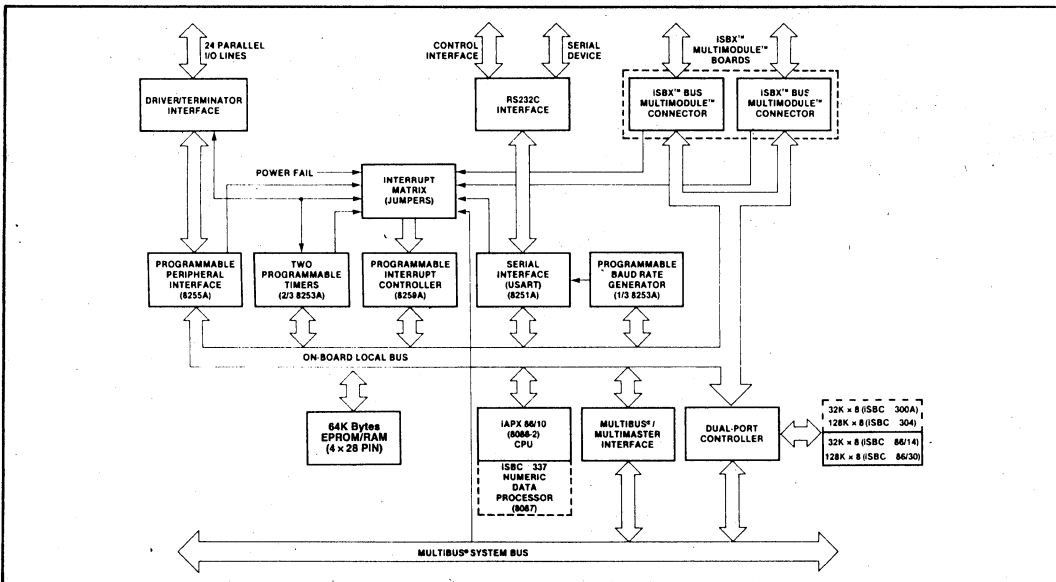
24 PARALLEL I/O LINES

DRIVER/TERMINATOR INTERFACE

CONTROL INTERFACE

SERIAL DEVICE

RS232C INTERFACE

iSBX™ MULTIMODULE™ BOARDS

iSBX™ BUS MULTIMODULE™ CONNECTOR

iSBX™ BUS MULTIMODULE™ CONNECTOR

POWER FAIL

INTERRUPT MATRIX (JUMPERS)

PROGRAMMABLE PERIPHERAL INTERFACE (8255A)

TWO PROGRAMMABLE TIMERS (2/3 8253A)

PROGRAMMABLE INTERRUPT CONTROLLER (8259A)

SERIAL INTERFACE (USART) (8251A)

PROGRAMMABLE BAUD RATE GENERATOR (1/3 8253A)

ON-BOARD LOCAL BUS

64K Bytes EPROM/RAM (4 × 28 PIN)

iAPX 86/10 (8086-2) CPU

iSBC 337 NUMERIC DATA PROCESSOR (8087)

MULTIBUS®/ MULTIMASTER INTERFACE

DUAL-PORT CONTROLLER

32K × 8 (iSBC 300A)
128K × 8 (iSBC 304)

32K × 8 (iSBC 86/14)
128K × 8 (iSBC 86/30)

MULTIBUS® SYSTEM BUS